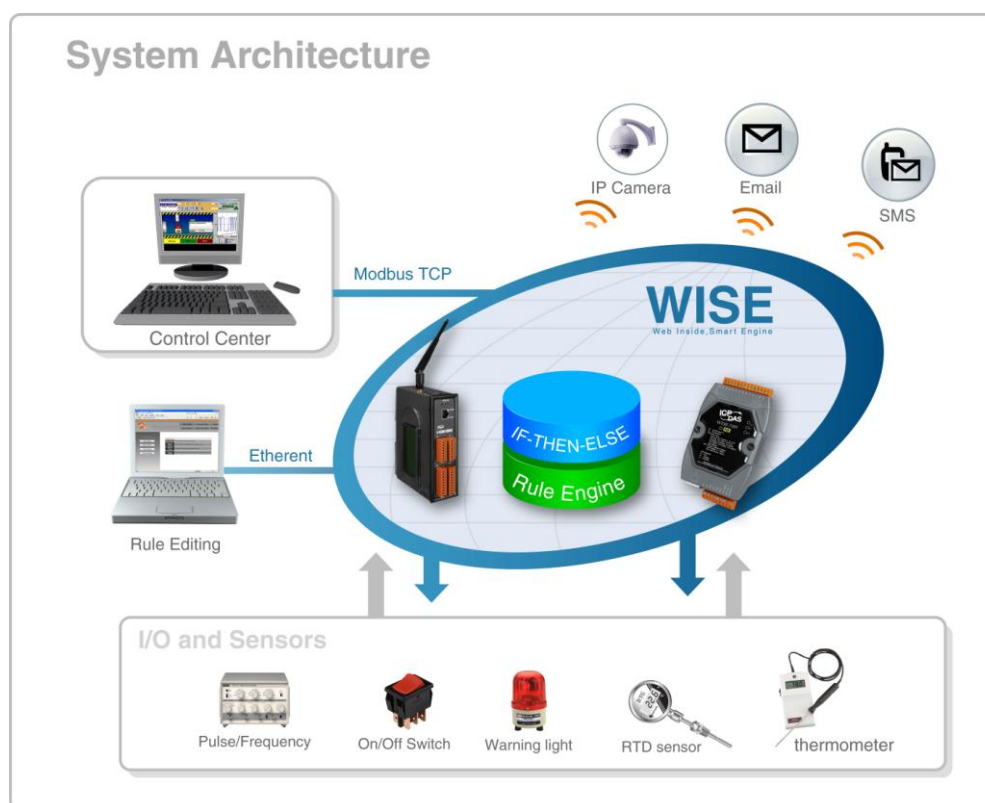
System Architecture

IP Camera

Email

SMS

Control Center

Modbus TCP

WISE
Web Inside,Smart Engine

Etherent

IF-THEN-ELSE

Rule Engine

ICP DAS

Rule Editing

I/O and Sensors

Pulse/Frequency

On/Off Switch

Warning light

RTD sensor

thermometer